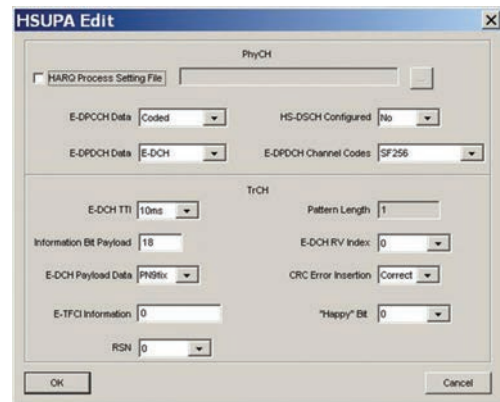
HSUPA Edit

PhyCH

HARQ Process Setting File

...

E-DPCCH Data Coded

HS-DSCH Configured No

E-DPDCH Data E-DCH

E-DPDCH Channel Codes SF256

TrCH

E-DCH TTI 10ms

Pattern Length 1

Information Bit Payload 18

E-DCH RV Index 0

E-DCH Payload Data PN9fix

CRC Error Insertion Correct

E-TFCI Information 0

"Happy" Bit 0

RSN 0

OK

Cancel